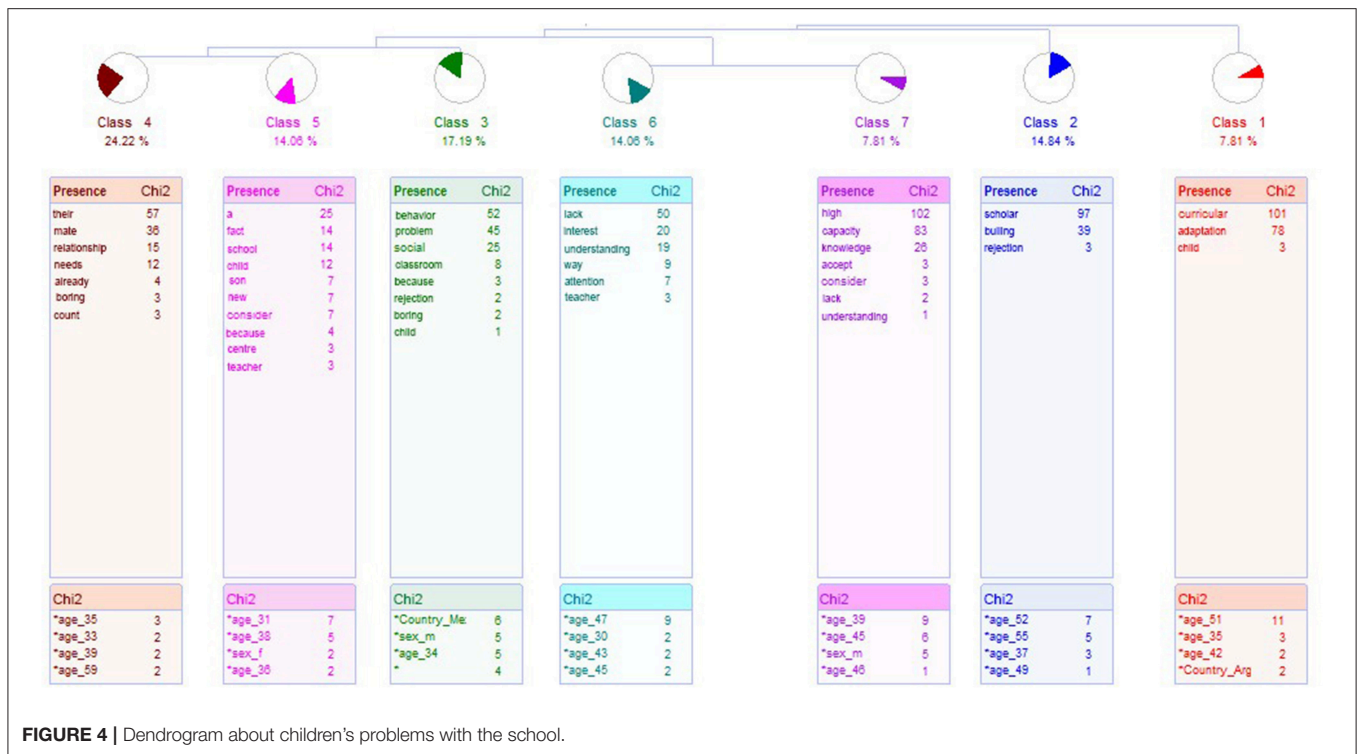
Class 4
24.22 %

| Presence | Chi2 |
|---|---|
| their | 57 |
| mate | 36 |
| relationship | 15 |
| needs | 12 |
| already | 4 |
| boring | 3 |
| count | 3 |

| Chi2 | |
|---|---|
| *age_35 | 3 |
| *age_33 | 2 |
| *age_39 | 2 |
| *age_59 | 2 |

Class 5
14.06 %

| Presence | Chi2 |
|---|---|
| a | 25 |
| fact | 14 |
| school | 14 |
| child | 12 |
| son | 7 |
| new | 7 |
| consider | 7 |
| because | 4 |
| centre | 3 |
| teacher | 3 |

| Chi2 | |
|---|---|
| *age_31 | 7 |
| *age_38 | 5 |
| *sex_f | 2 |
| *age_36 | 2 |

Class 3
17.19 %

| Presence | Chi2 |
|---|---|
| behavior | 52 |
| problem | 45 |
| social | 25 |
| classroom | 8 |
| because | 3 |
| rejection | 2 |
| boring | 2 |
| child | 1 |

| Chi2 | |
|---|---|
| *Country_Me: | 6 |
| *sex_m | 5 |
| *age_34 | 5 |
| * | 4 |

Class 6
14.06 %

| Presence | Chi2 |
|---|---|
| lack | 50 |
| interest | 20 |
| understanding | 19 |
| way | 9 |
| attention | 7 |
| teacher | 3 |

| Chi2 | |
|---|---|
| *age_47 | 9 |
| *age_30 | 2 |
| *age_43 | 2 |
| *age_45 | 2 |

Class 7
7.81 %

| Presence | Chi2 |
|---|---|
| high | 102 |
| capacity | 83 |
| knowledge | 26 |
| accept | 3 |
| consider | 3 |
| lack | 2 |
| understanding | 1 |

| Chi2 | |
|---|---|
| *age_39 | 9 |
| *age_45 | 6 |
| *sex_m | 5 |
| *age_46 | 1 |

Class 2
14.84 %

| Presence | Chi2 |
|---|---|
| scholar | 97 |
| bulling | 39 |
| rejection | 3 |

| Chi2 | |
|---|---|
| *age_52 | 7 |
| *age_55 | 5 |
| *age_37 | 3 |
| *age_49 | 1 |

Class 1
7.81 %

| Presence | Chi2 |
|---|---|
| curricular | 101 |
| adaptation | 78 |
| child | 3 |

| Chi2 | |
|---|---|
| *age_51 | 11 |
| *age_35 | 3 |
| *age_42 | 2 |
| *Country_Arg | 2 |

FIGURE 4 | Dendrogram about children's problems with the school.